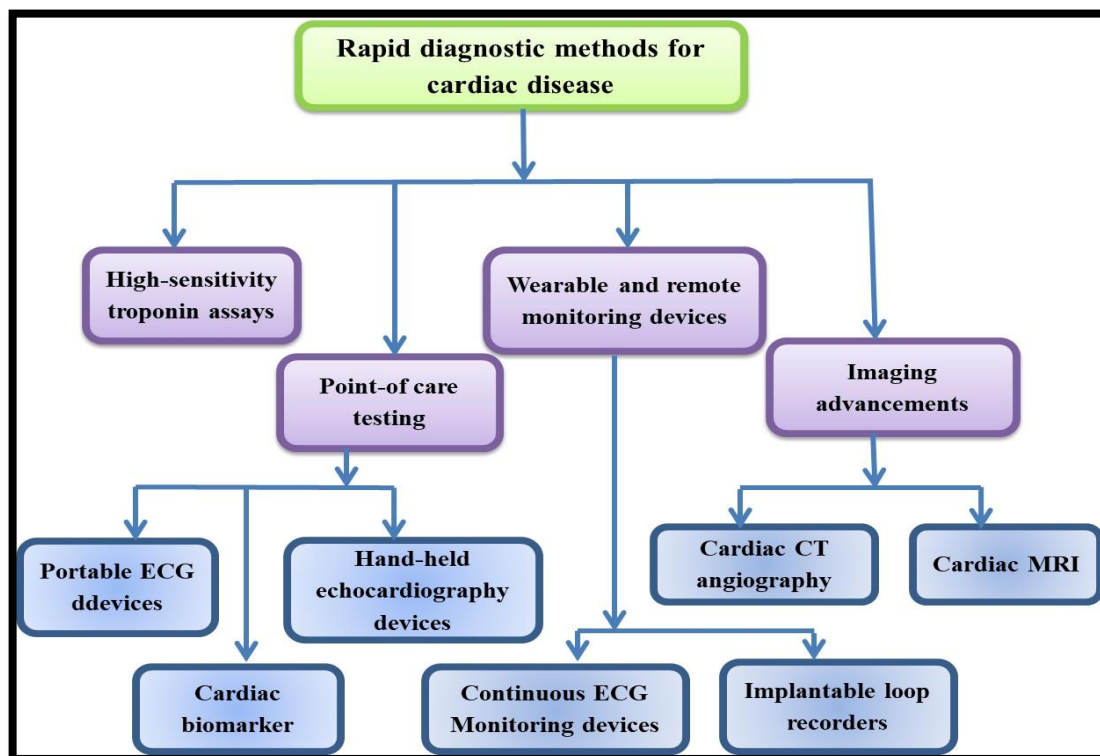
Rapid diagnostic methods for cardiac disease

High-sensitivity troponin assays

Point-of care testing

Wearable and remote monitoring devices

Imaging advancements

Portable ECG ddevices

Hand-held echocardiography devices

Cardiac biomarker

Continuous ECG Monitoring devices

Implantable loop recorders

Cardiac CT angiography

Cardiac MRI